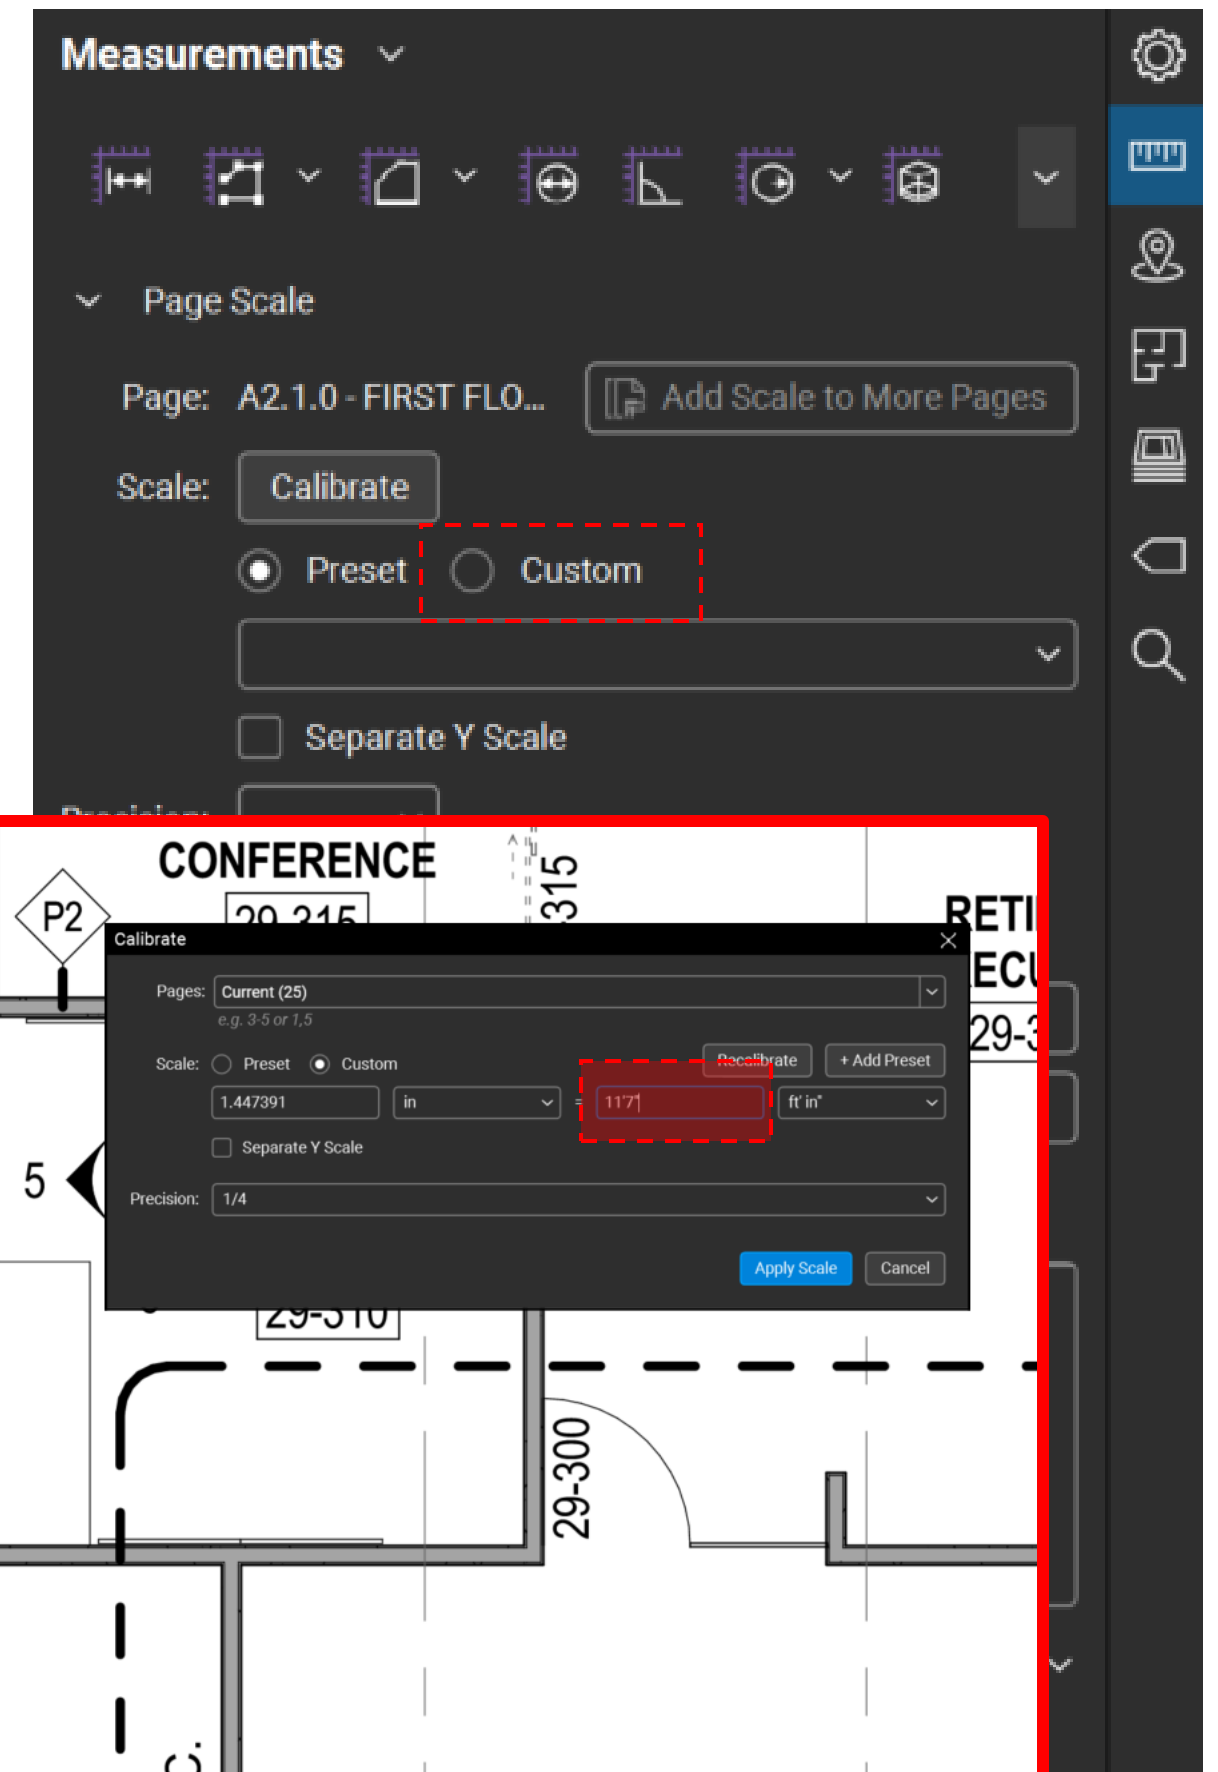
Measurements

Page Scale

Page: A2.1.0 - FIRST FLO...

Add Scale to More Pages

Scale: Calibrate

Preset Custom

Separate Y Scale

CONFERENCE

P2

29-315

315

RETI

ECU

29-3

Calibrate

Pages: Current (25)

e.g. 3-5 or 1,5

Scale: Preset Custom

Recalibrate

+ Add Preset

1.447391

in

=

11'7"

ft' in"

Separate Y Scale

5

Precision: 1/4

Apply Scale

Cancel

29-310

29-300